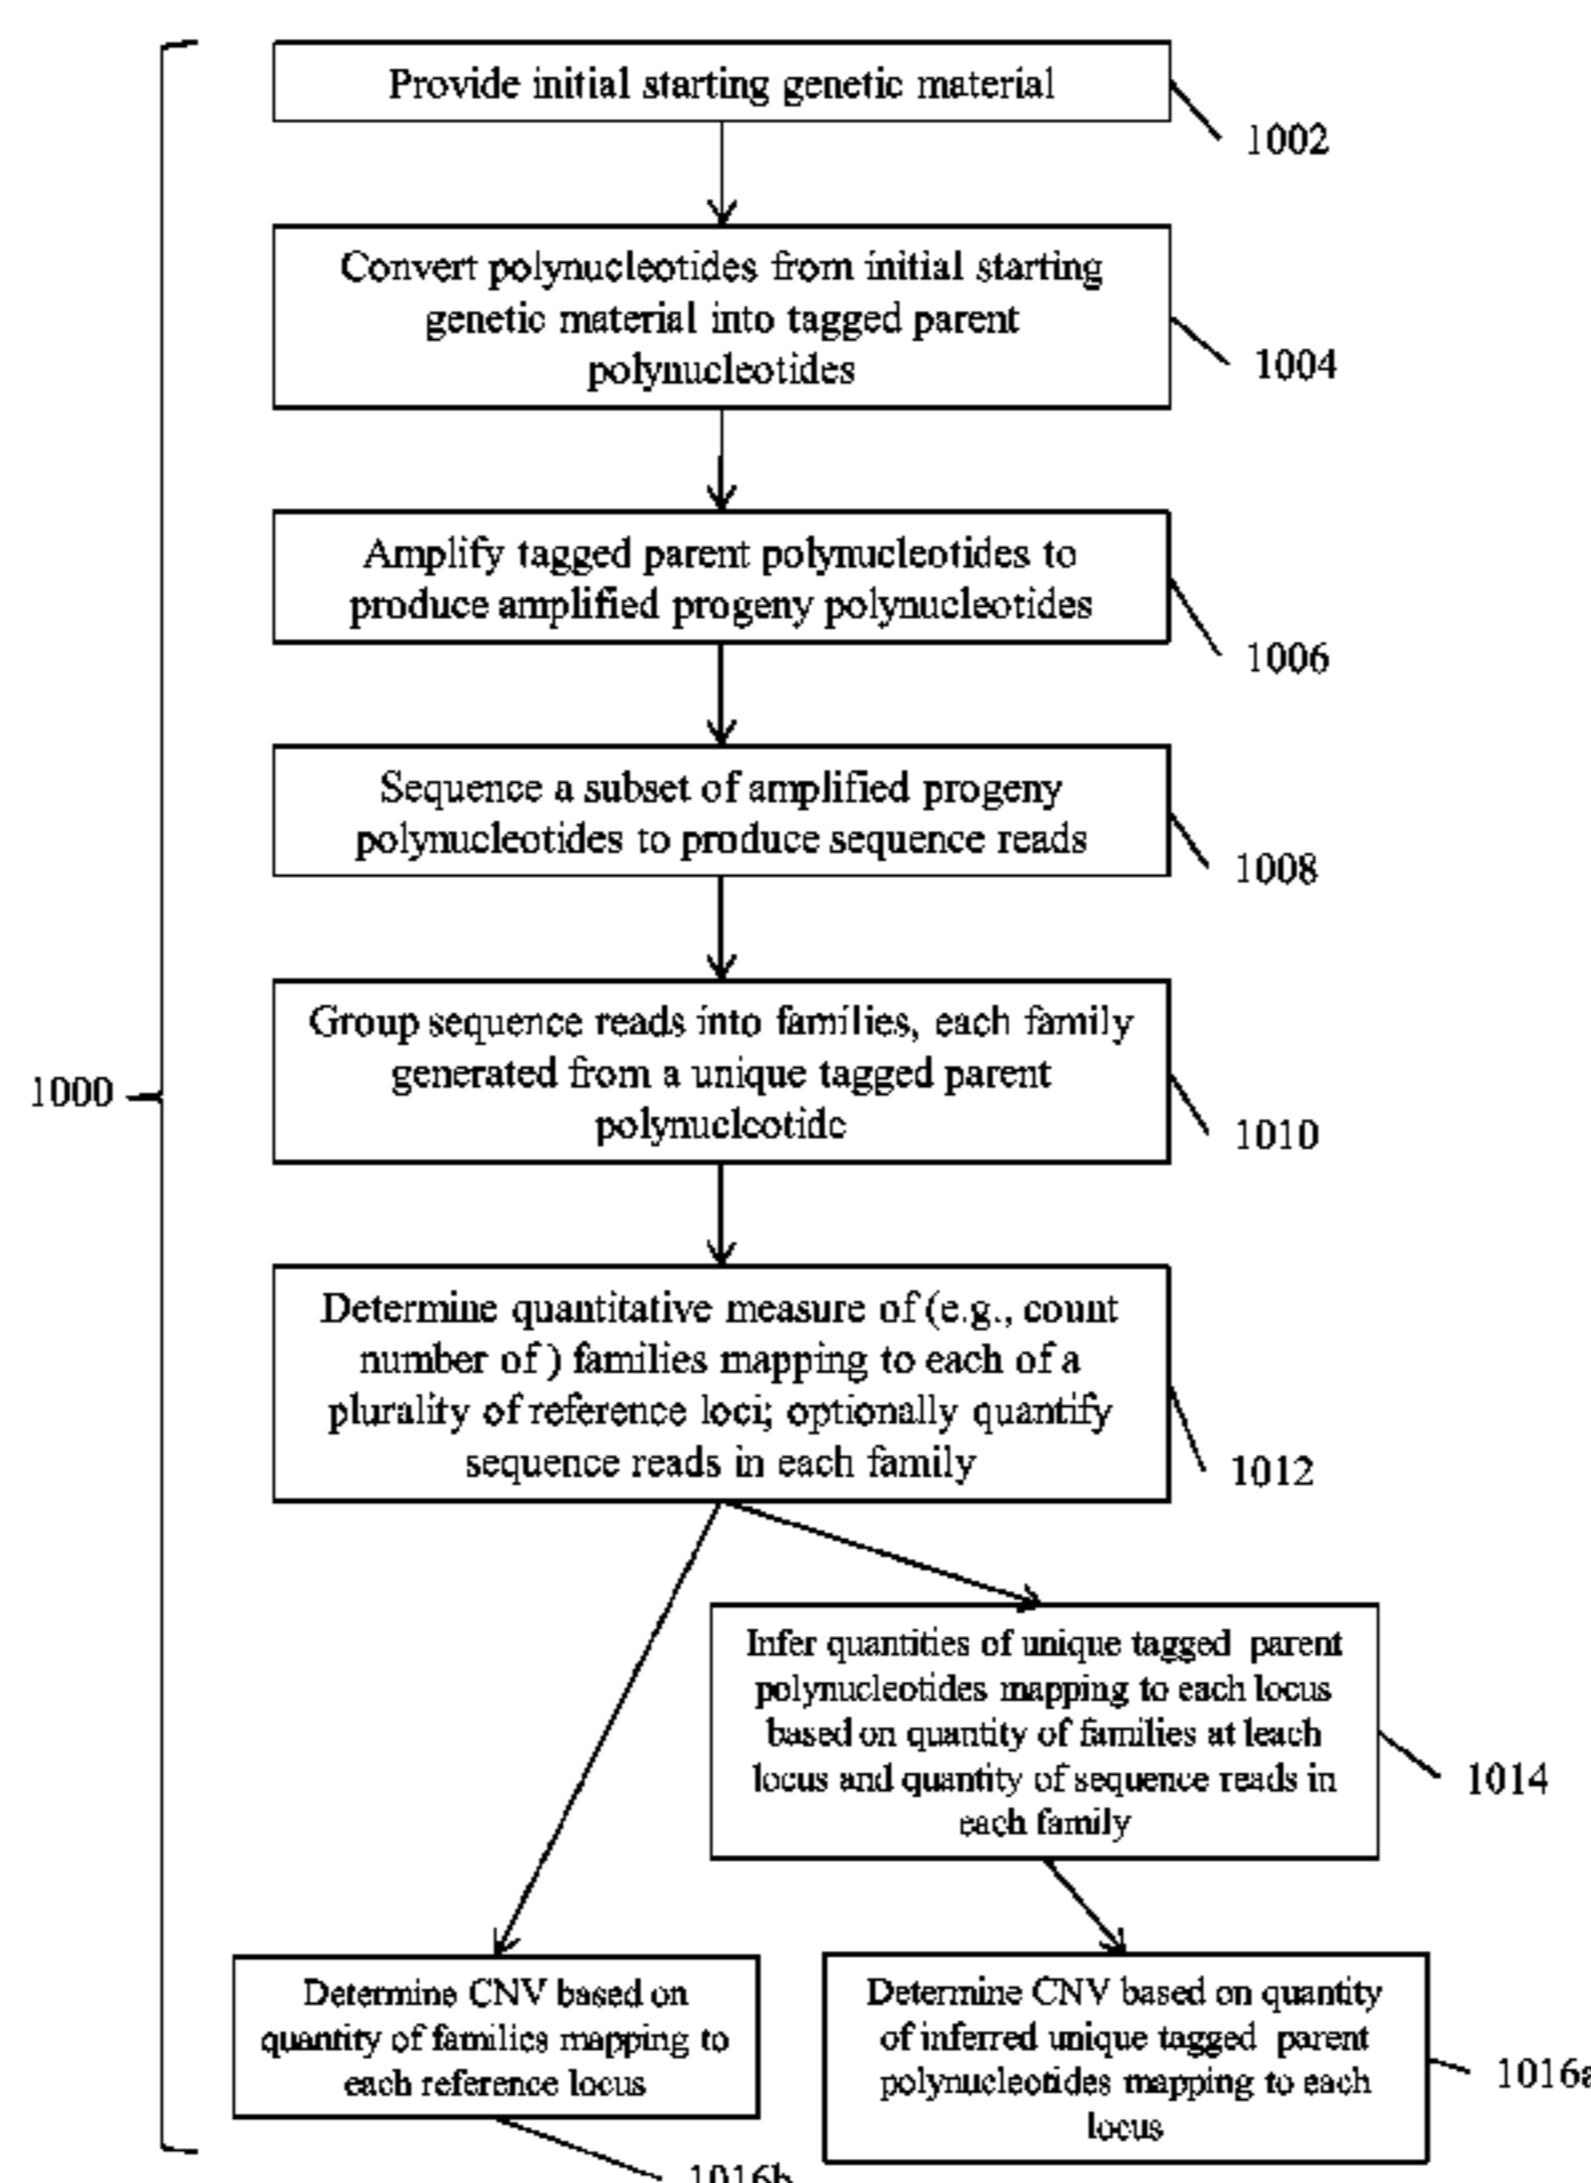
Provide initial starting genetic material

1002

Convert polynucleotides from initial starting genetic material into tagged parent polynucleotides

1004

Amplify tagged parent polynucleotides to produce amplified progeny polynucleotides

1006

Sequence a subset of amplified progeny polynucleotides to produce sequence reads

1008

1000

Group sequence reads into families, each family generated from a unique tagged parent polynucleotide

1010

Determine quantitative measure of (e.g., count number of ) families mapping to each of a plurality of reference loci; optionally quantify sequence reads in each family

1012

Infer quantities of unique tagged parent polynucleotides mapping to each locus based on quantity of families at leach locus and quantity of sequence reads in each family

1014

Determine CNV based on quantity of families mapping to each reference locus

Determine CNV based on quantity of inferred unique tagged parent polynucleotides mapping to each locus

1016a

1016b